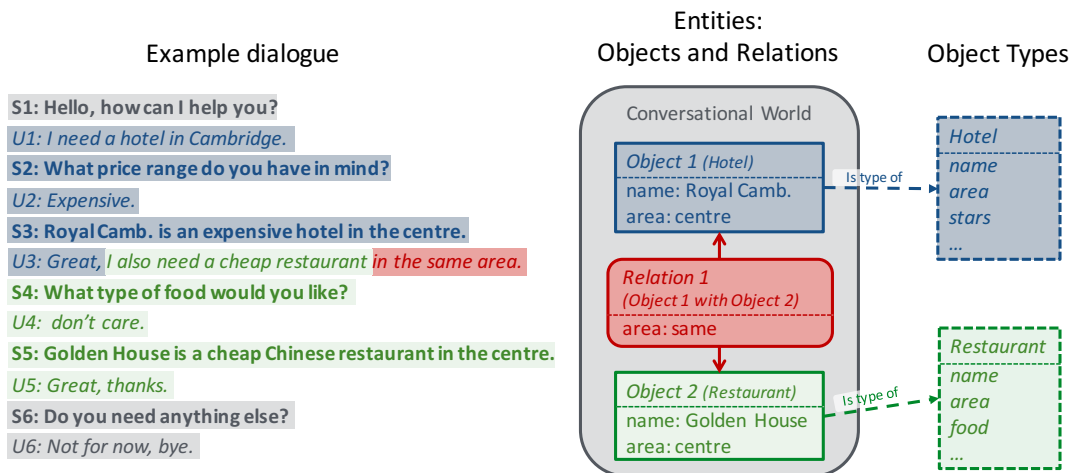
Example dialogue

S1: Hello, how can I help you?
U1: I need a hotel in Cambridge.
S2: What price range do you have in mind?
U2: Expensive.
S3: Royal Camb. is an expensive hotel in the centre.
U3: Great, I also need a cheap restaurant in the same area.
S4: What type of food would you like?
U4: don't care.
S5: Golden House is a cheap Chinese restaurant in the centre.
U5: Great, thanks.
S6: Do you need anything else?
U6: Not for now, bye.

Entities:
Objects and Relations

Conversational World

Object 1 (Hotel)
name: Royal Camb.
area: centre

Relation 1
(Object 1 with Object 2)
area: same

Object 2 (Restaurant)
name: Golden House
area: centre

Is type of

Is type of

Object Types

Hotel
name
area
stars
...

Restaurant
name
area
food
...